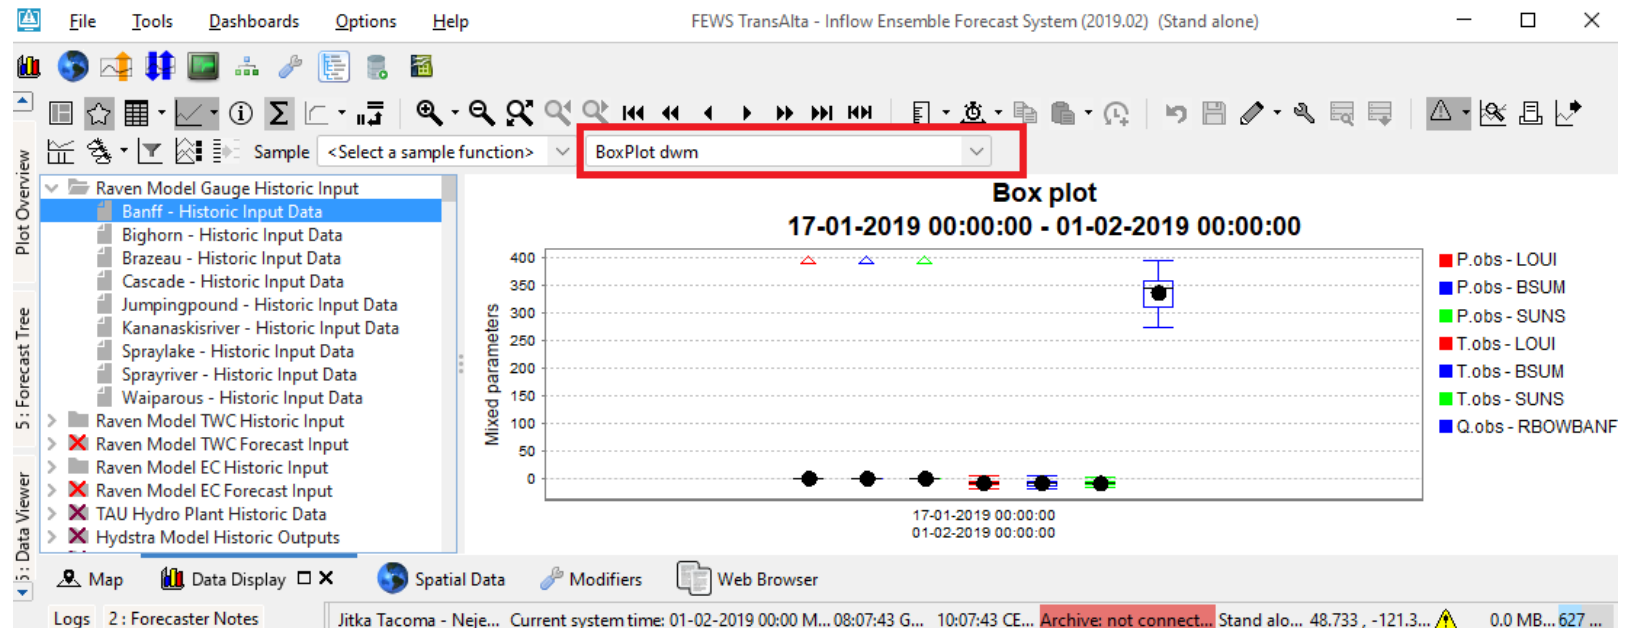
File Tools Dashboards Options Help

FEWS TransAlta - Inflow Ensemble Forecast System (2019.02) (Stand alone)

Plot Overview

5 : Forecast Tree

5 : Data Viewer

Sample <Select a sample function>

BoxPlot dwm

Raven Model Gauge Historic Input
Banff - Historic Input Data
Bighorn - Historic Input Data
Brazeau - Historic Input Data
Cascade - Historic Input Data
Jumpingpound - Historic Input Data
Kananaskisriver - Historic Input Data
Spraylake - Historic Input Data
Sprayriver - Historic Input Data
Waiparous - Historic Input Data
Raven Model TWC Historic Input
Raven Model TWC Forecast Input
Raven Model EC Historic Input
Raven Model EC Forecast Input
TAU Hydro Plant Historic Data
Hydstra Model Historic Outputs

Box plot
17-01-2019 00:00:00 - 01-02-2019 00:00:00

Mixed parameters

400
350
300
250
200
150
100
50
0

17-01-2019 00:00:00
01-02-2019 00:00:00

P.obs - LOUI
P.obs - BSUM
P.obs - SUNS
T.obs - LOUI
T.obs - BSUM
T.obs - SUNS
Q.obs - RBOWBANF

Map Data Display Spatial Data Modifiers Web Browser

Logs 2 : Forecaster Notes

Jitka Tacoma - Neje... Current system time: 01-02-2019 00:00 M... 08:07:43 G... 10:07:43 CE... Archive: not connect... Stand alo... 48.733 , -121.3... 0.0 MB... 627 ...